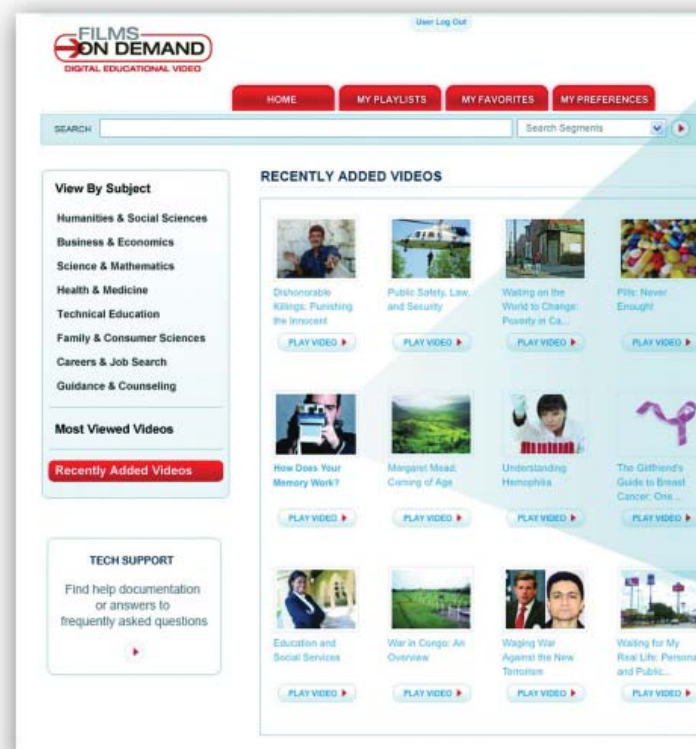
FILMS ON DEMAND
DIGITAL EDUCATIONAL VIDEO

User Log Out

HOME
MY PLAYLISTS
MY FAVORITES
MY PREFERENCES

SEARCH
Search Segments

View By Subject
Humanities & Social Sciences
Business & Economics
Science & Mathematics
Health & Medicine
Technical Education
Family & Consumer Sciences
Careers & Job Search
Guidance & Counseling

Most Viewed Videos

Recently Added Videos

TECH SUPPORT
Find help documentation or answers to frequently asked questions

RECENTLY ADDED VIDEOS

Dishonorable Killings: Punishing the Innocent
PLAY VIDEO

Public Safety, Law, and Security
PLAY VIDEO

Waiting on the World to Change: Poverty in Ca...
PLAY VIDEO

Pills: Never Enough!
PLAY VIDEO

How Does Your Memory Work?
PLAY VIDEO

Margaret Mead: Coming of Age
PLAY VIDEO

Understanding Hemophilia
PLAY VIDEO

The Girlfriend's Guide to Breast Cancer: One...
PLAY VIDEO

Education and Social Services
PLAY VIDEO

War in Congo: An Overview
PLAY VIDEO

Waging War Against the New Terrorism
PLAY VIDEO

Waiting for My Real Life: Personal and Public...
PLAY VIDEO